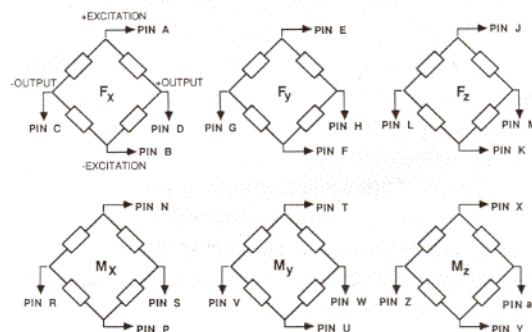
+EXCITATION
PIN A
-OUTPUT
+OUTPUT
$F_x$
PIN C
PIN D
PIN B
-EXCITATION

PIN E
$F_y$
PIN G
PIN H
PIN F

PIN J
$F_z$
PIN L
PIN M
PIN K

PIN N
$M_x$
PIN R
PIN S
PIN P

PIN T
$M_y$
PIN V
PIN W
PIN U

PIN X
$M_z$
PIN Z
PIN a
PIN Y